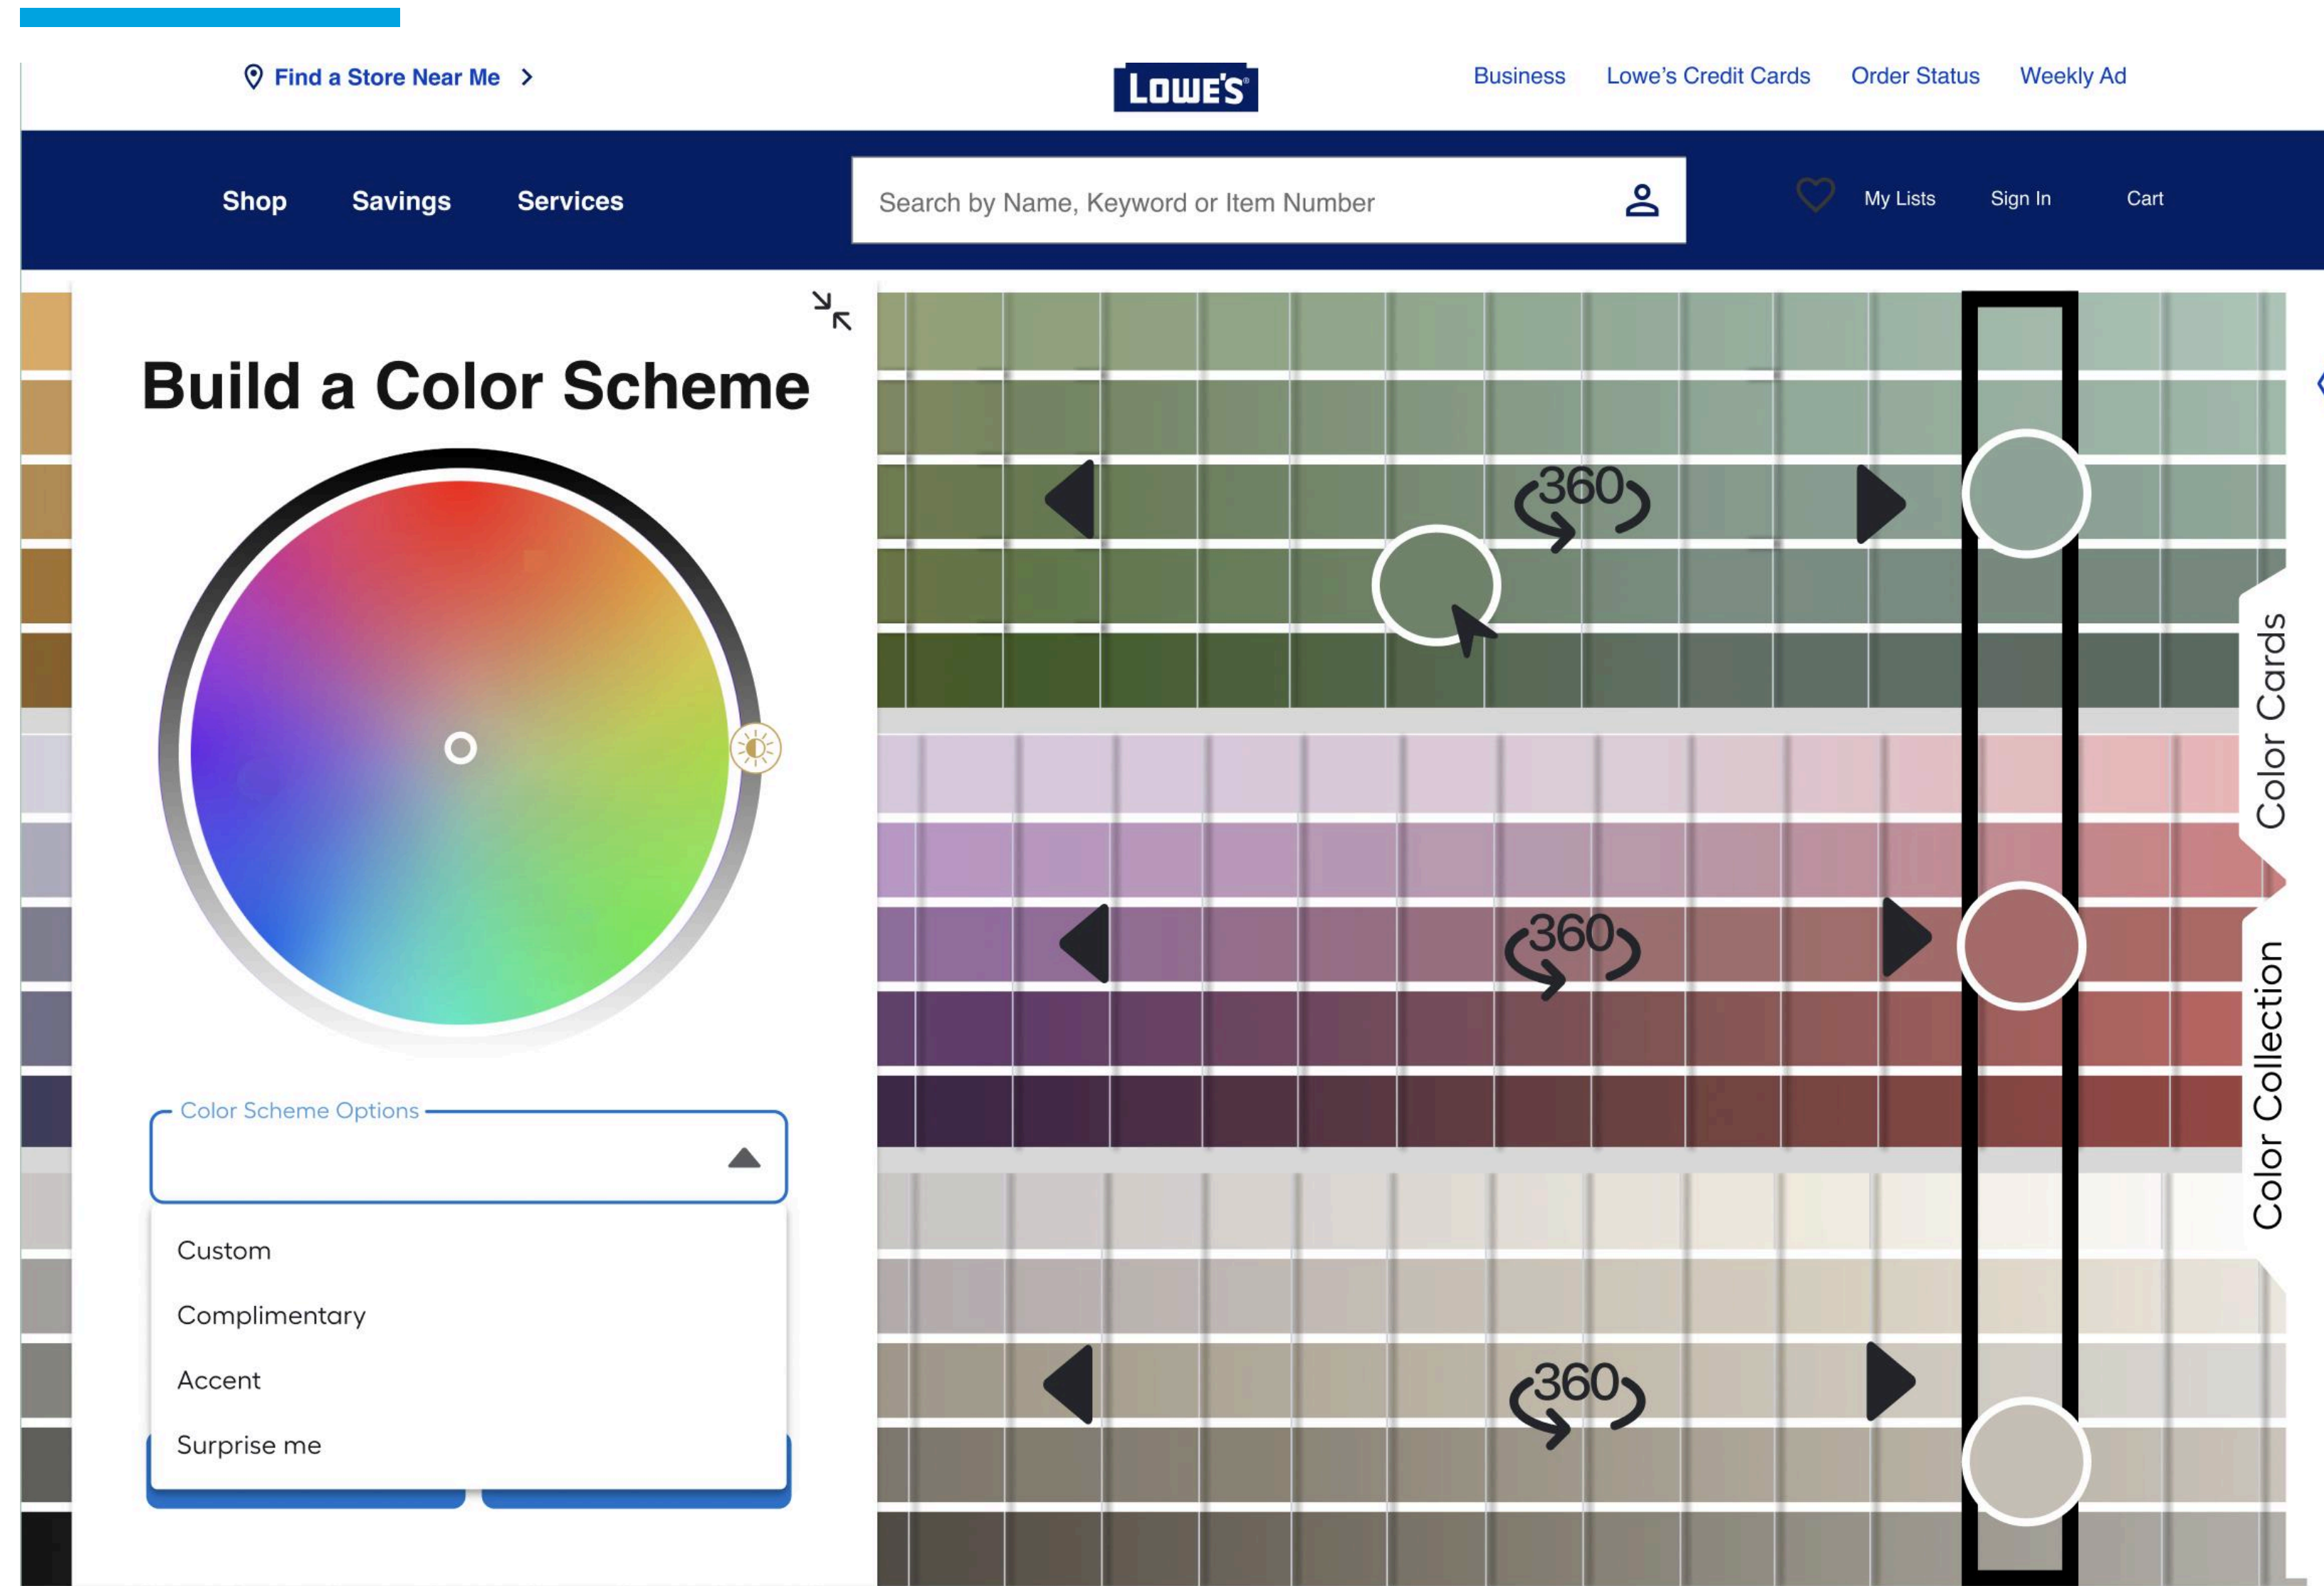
Find a Store Near Me

LOWE'S

Business Lowe's Credit Cards Order Status Weekly Ad

Shop Savings Services

Search by Name, Keyword or Item Number

My Lists Sign In Cart

Build a Color Scheme

Color Scheme Options

Custom

Complimentary

Accent

Surprise me

360

360

360

Color Cards

Color Collection